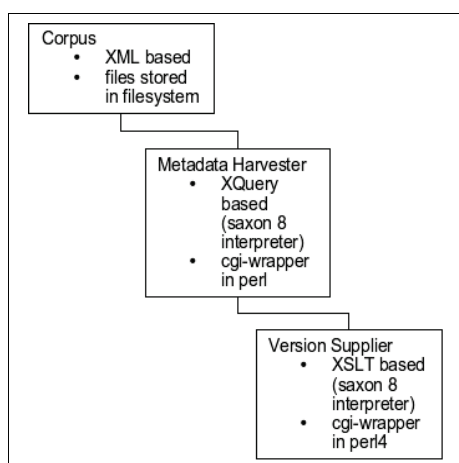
Corpus
- XML based
- files stored in filesystem

Metadata Harvester
- XQuery based (saxon 8 interpreter)
- cgi-wrapper in perl

Version Supplier
- XSLT based (saxon 8 interpreter)
- cgi-wrapper in perl4